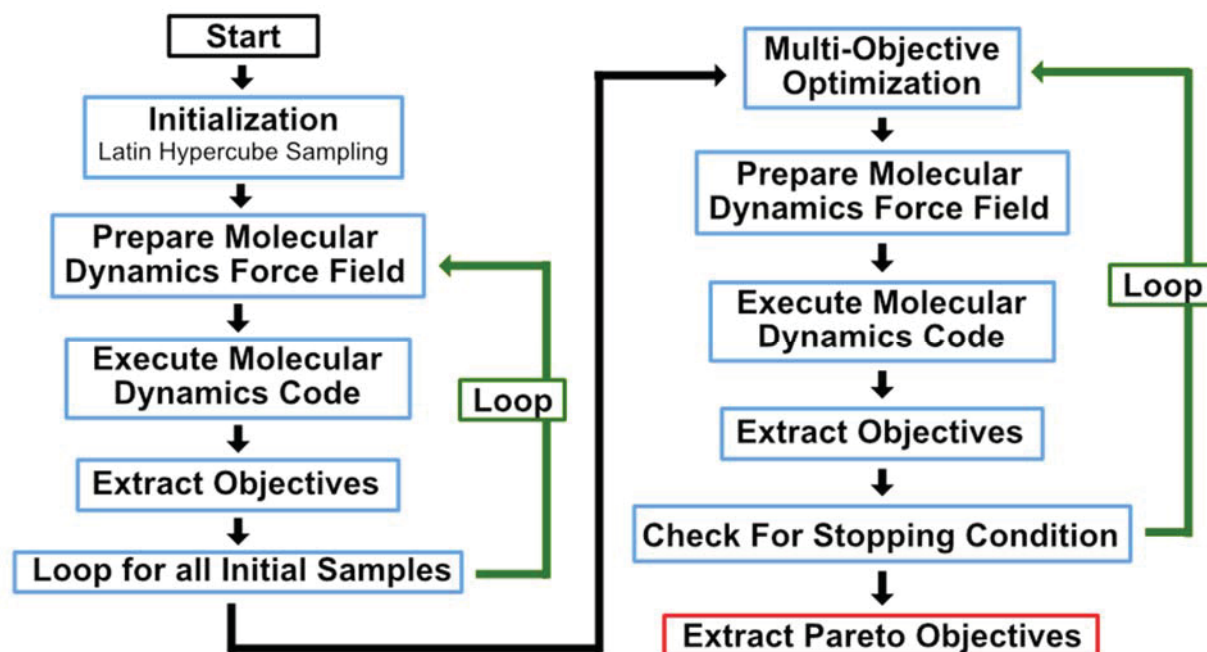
Start

Initialization
Latin Hypercube Sampling

Prepare Molecular Dynamics Force Field

Execute Molecular Dynamics Code

Extract Objectives

Loop for all Initial Samples

Loop

Multi-Objective Optimization

Prepare Molecular Dynamics Force Field

Execute Molecular Dynamics Code

Extract Objectives

Check For Stopping Condition

Extract Pareto Objectives

Loop